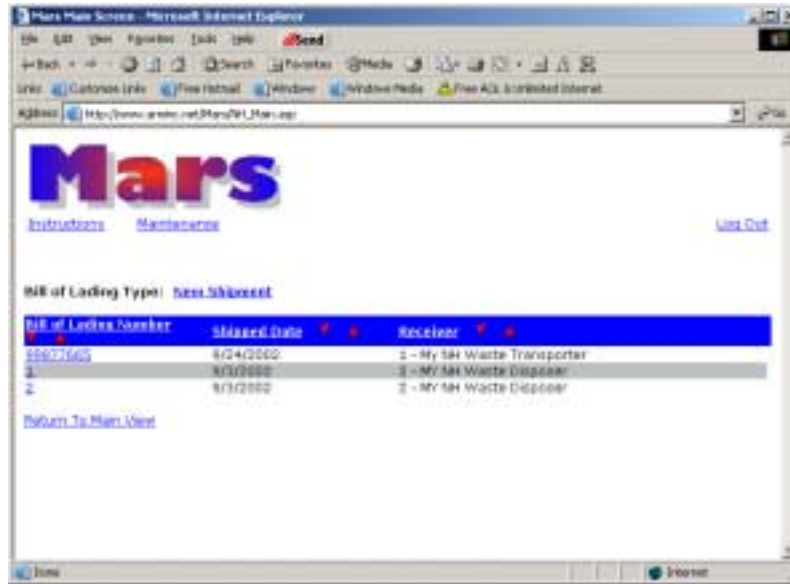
Mars Main Screen - Microsoft Internet Explorer

File Edit View Favorites Tools Help Send

Back Search Favorites Media

Links Customize Links Free Hotmail Windows Windows Media Free AOL & Unlimited Internet

Address http://www.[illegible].net/Mars/NH_Main.asp Go

Mars

Instructions Maintenance Log Out

Bill of Lading Type: New Shipment

| Bill of Lading Number | Shipped Date | Receiver |
|---|---|---|
| 99977965 | 6/24/2002 | 1 - MY NH Waste Transporter |
| 1 | 9/3/2002 | 2 - MY NH Waste Disposer |
| 2 | 9/3/2002 | 2 - MY NH Waste Disposer |

Return To Main View

Done Internet